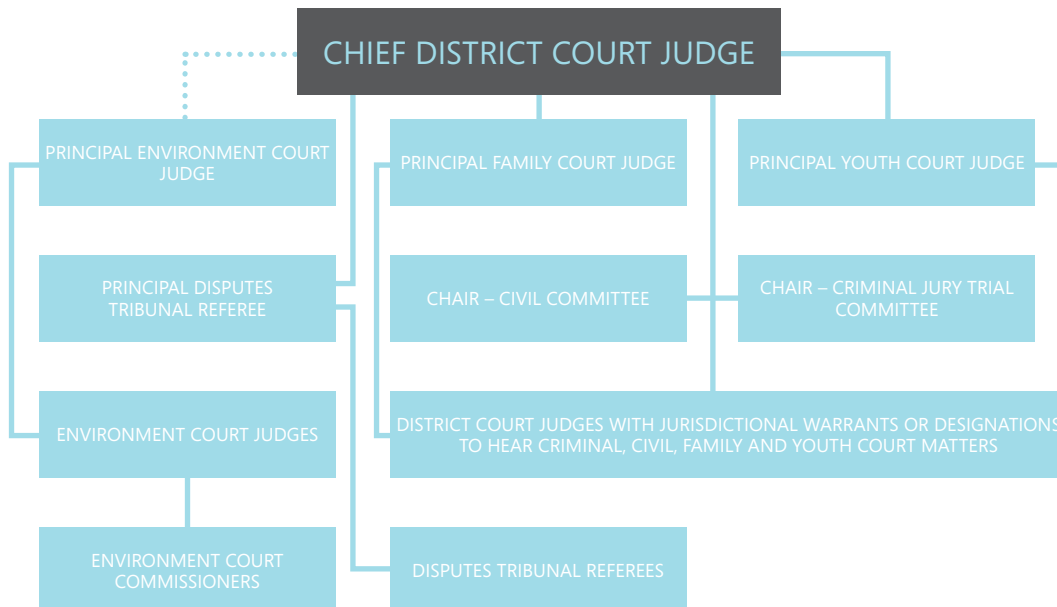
CHIEF DISTRICT COURT JUDGE

PRINCIPAL ENVIRONMENT COURT JUDGE

PRINCIPAL FAMILY COURT JUDGE

PRINCIPAL YOUTH COURT JUDGE

PRINCIPAL DISPUTES TRIBUNAL REFEREE

CHAIR – CIVIL COMMITTEE

CHAIR – CRIMINAL JURY TRIAL COMMITTEE

ENVIRONMENT COURT JUDGES

DISTRICT COURT JUDGES WITH JURISDICTIONAL WARRANTS OR DESIGNATIONS TO HEAR CRIMINAL, CIVIL, FAMILY AND YOUTH COURT MATTERS

ENVIRONMENT COURT COMMISSIONERS

DISPUTES TRIBUNAL REFEREES